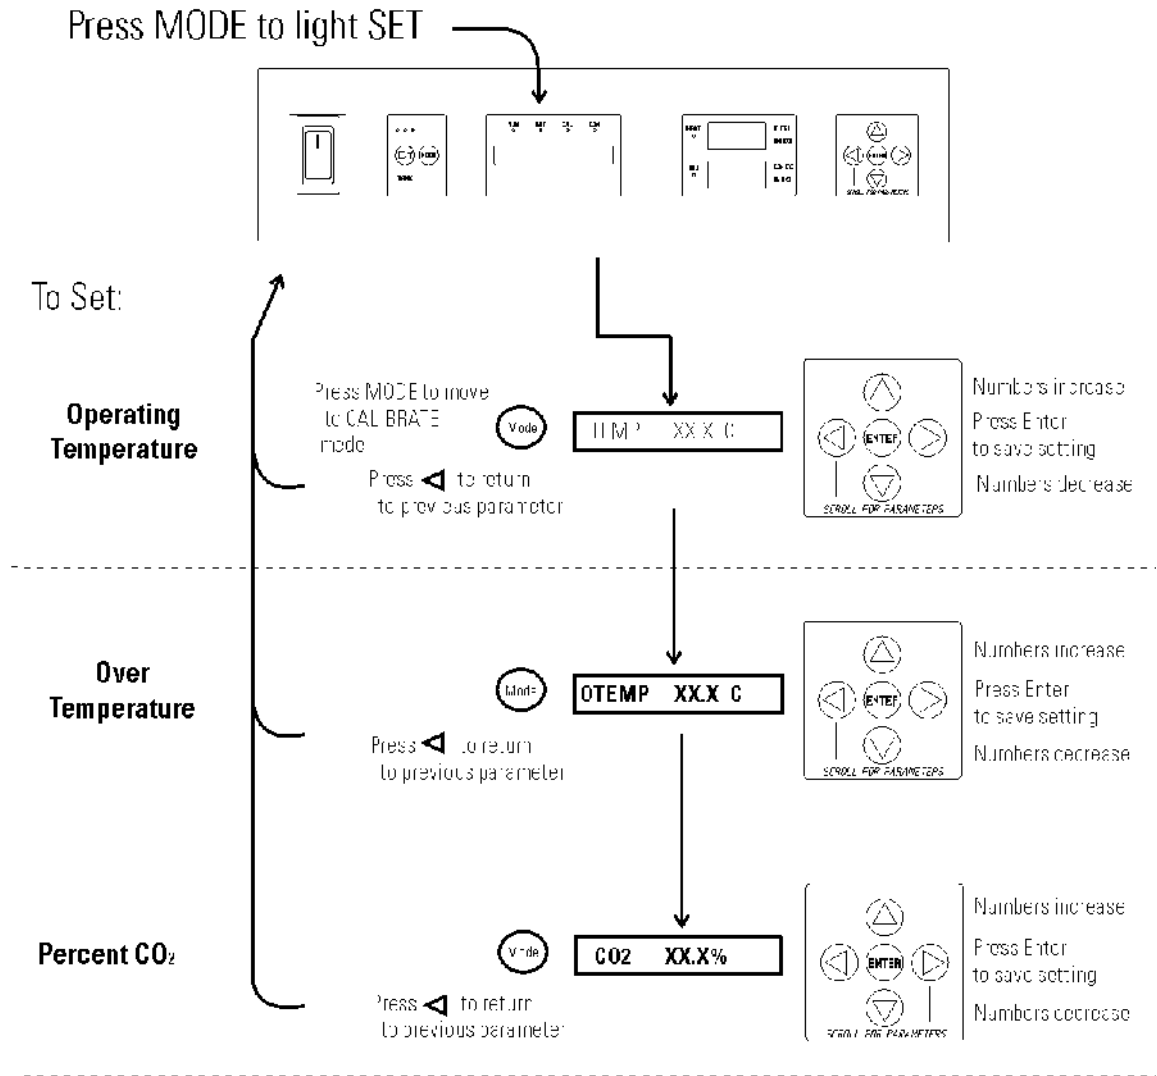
Press MODE to light SET

To Set:

Operating Temperature

Press MODE to move to CALIBRATE mode

Mode

TEMP XX.X C

Press ◁ to return to previous parameter

ENTER

SCROLL FOR PARAMETERS

Numbers increase

Press Enter to save setting

Numbers decrease

Over Temperature

Mode

OTEMP XX.X C

Press ◁ to return to previous parameter

ENTER

SCROLL FOR PARAMETERS

Numbers increase

Press Enter to save setting

Numbers decrease

Percent $CO_2$

Mode

CO2 XX.X%

Press ◁ to return to previous parameter

ENTER

SCROLL FOR PARAMETERS

Numbers increase

Press Enter to save setting

Numbers decrease